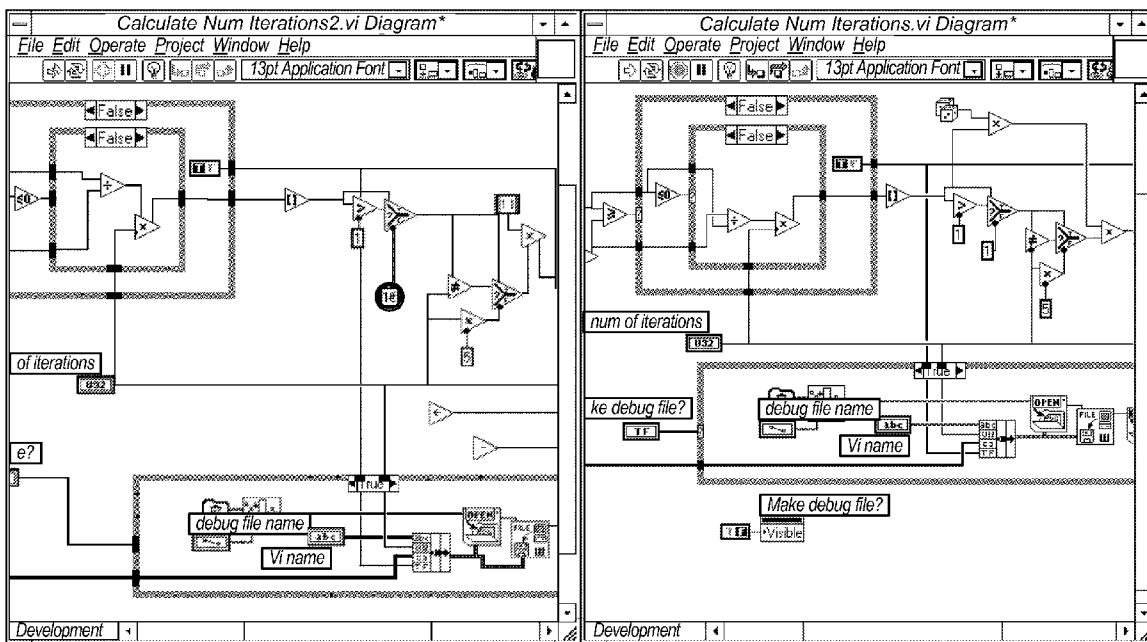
Calculate Num Iterations2.vi Diagram*
File Edit Operate Project Window Help
13pt Application Font
False
False
I32
10
of iterations
U32
e?
True
debug file name
abc
Vi name
OPEN
FILE
Development

Calculate Num Iterations.vi Diagram*
File Edit Operate Project Window Help
13pt Application Font
False
False
I32
1
1
5
num of iterations
U32
True
ke debug file?
TF
debug file name
abc
Vi name
OPEN
FILE
Make debug file?
TF
Visible
Development